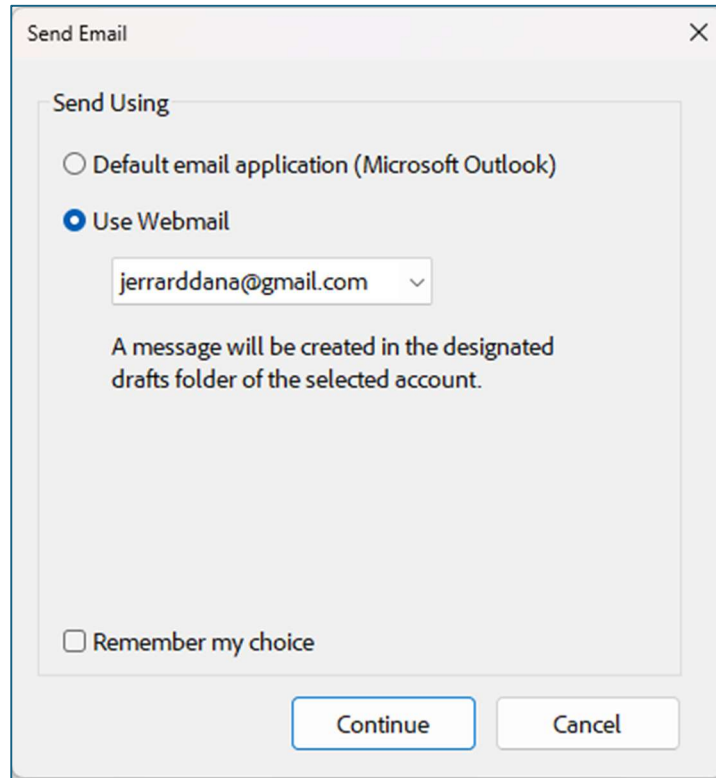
Send Email

×

Send Using

Default email application (Microsoft Outlook)

Use Webmail

jerrarddana@gmail.com

A message will be created in the designated drafts folder of the selected account.

Remember my choice

Continue

Cancel